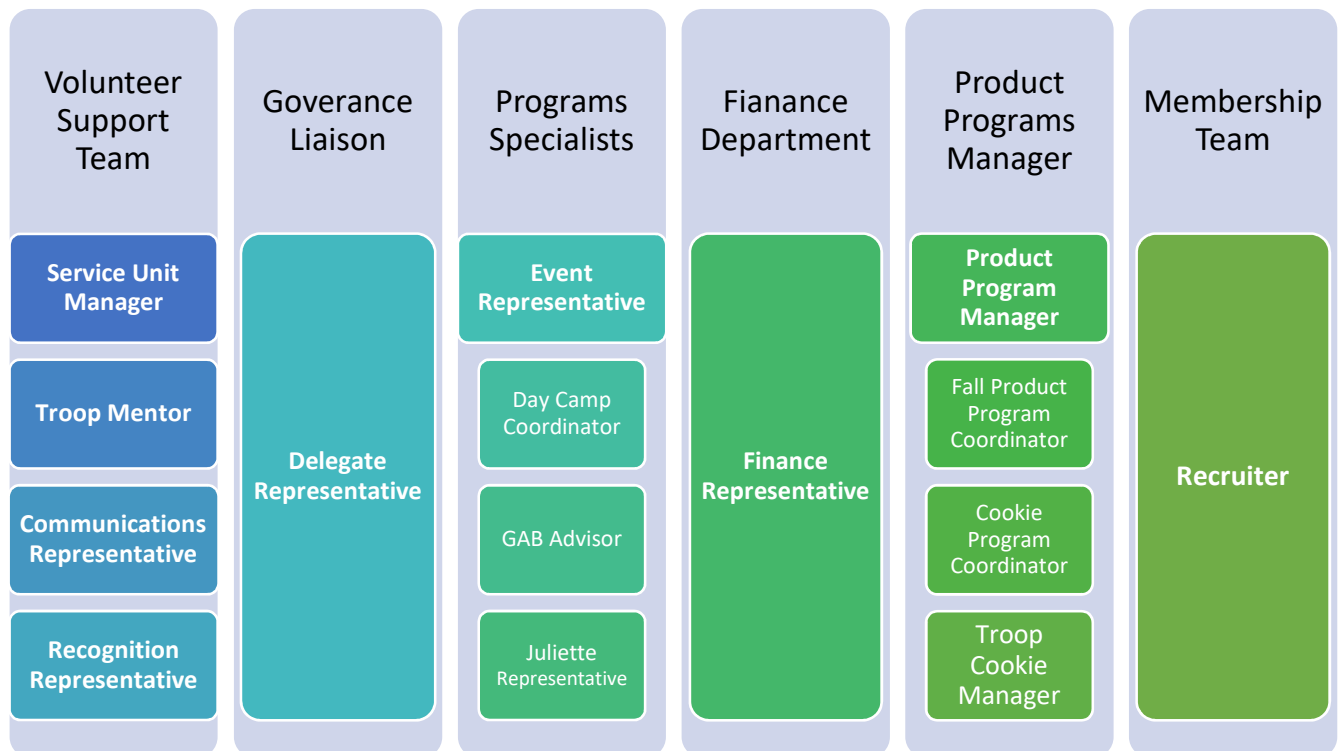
Volunteer Support Team

Service Unit Manager

Troop Mentor

Communications Representative

Recognition Representative

Goverance Liaison

Delegate Representative

Programs Specialists

Event Representative

Day Camp Coordinator

GAB Advisor

Juliette Representative

Fianance Department

Finance Representative

Product Programs Manager

Product Program Manager

Fall Product Program Coordinator

Cookie Program Coordinator

Troop Cookie Manager

Membership Team

Recruiter